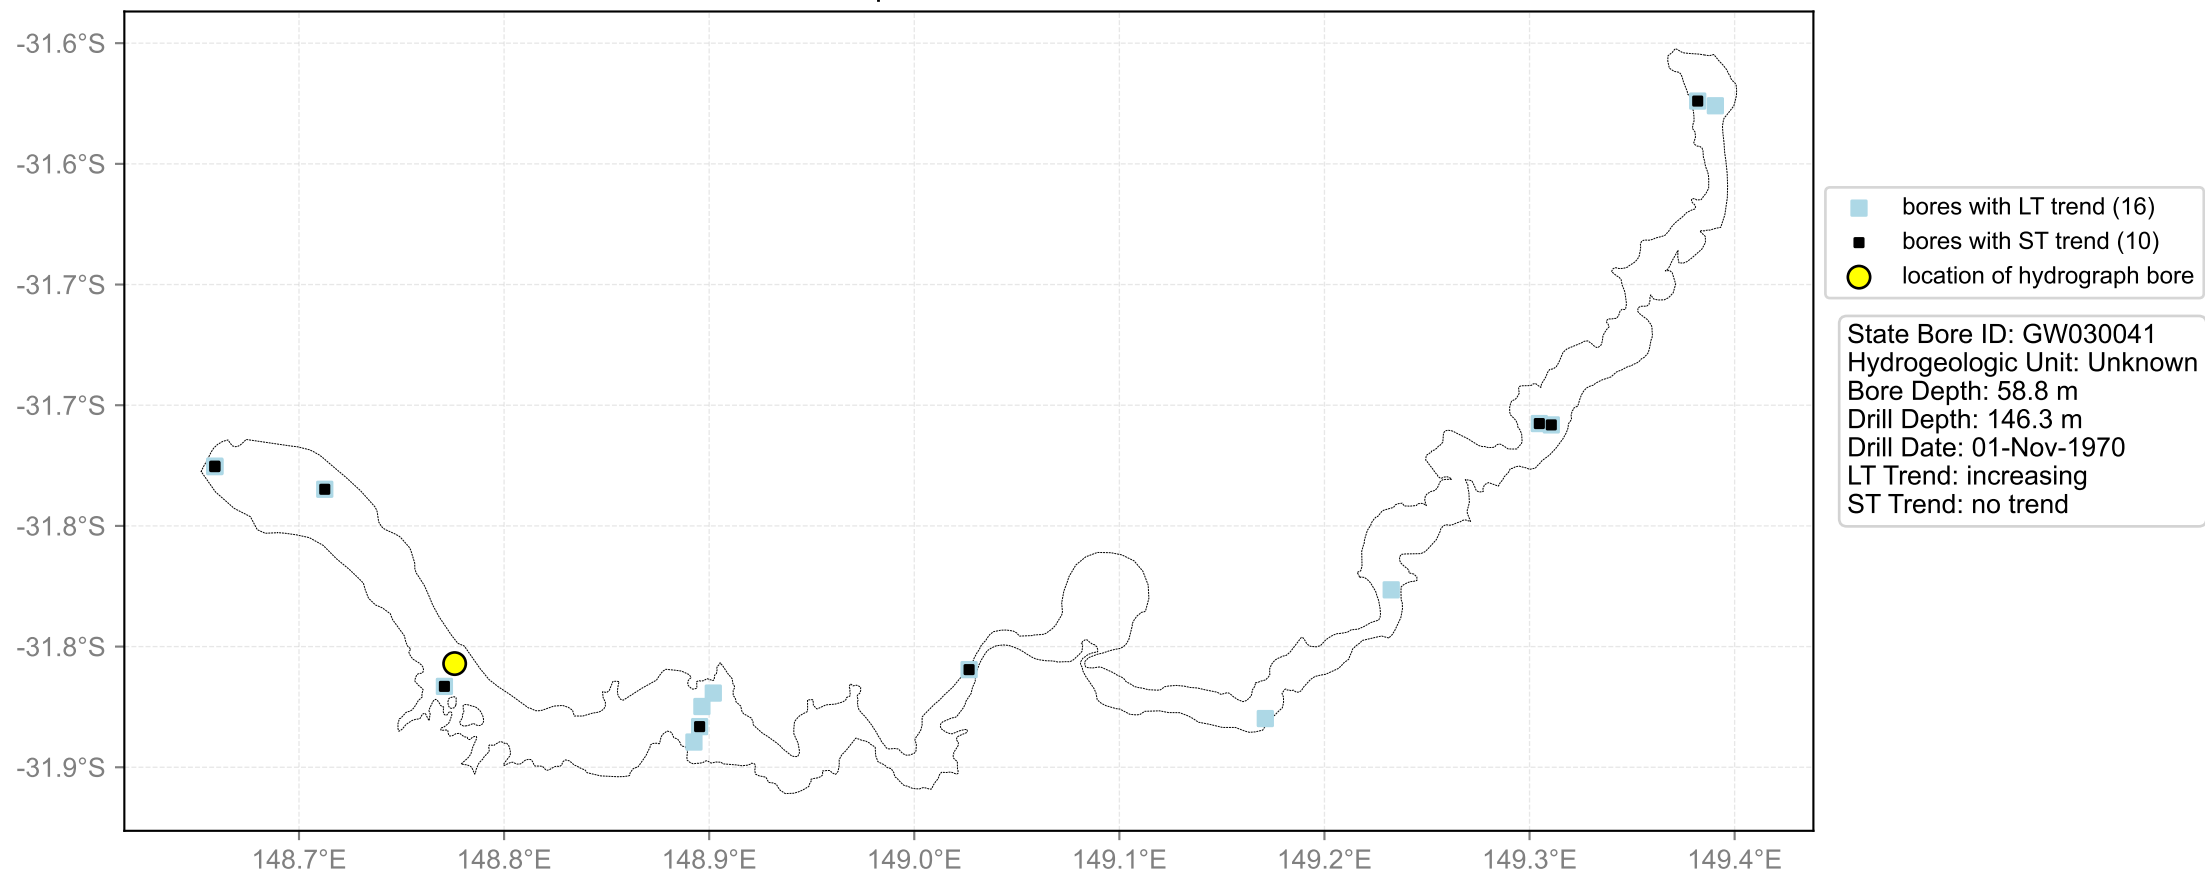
-31.6°S
-31.6°S
-31.7°S
-31.7°S
-31.8°S
-31.8°S
-31.9°S

148.7°E
148.8°E
148.9°E
149.0°E
149.1°E
149.2°E
149.3°E
149.4°E

bores with LT trend (16)
bores with ST trend (10)
location of hydrograph bore

State Bore ID: GW030041
Hydrogeologic Unit: Unknown
Bore Depth: 58.8 m
Drill Depth: 146.3 m
Drill Date: 01-Nov-1970
LT Trend: increasing
ST Trend: no trend